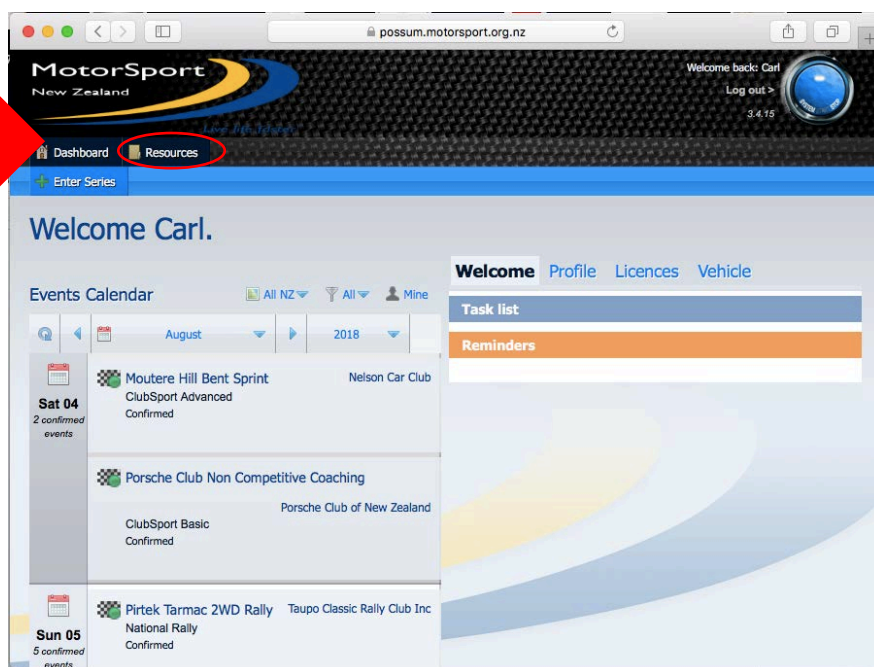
possum.motorsport.org.nz

MotorSport
New Zealand
Live life faster

Welcome back: Carl
Log out >
3.4.15

Dashboard
Resources
Enter Series

Welcome Carl.

Events Calendar
All NZ
All
Mine

August
2018

Sat 04
2 confirmed events

Moutere Hill Bent Sprint
Nelson Car Club
ClubSport Advanced
Confirmed

Porsche Club Non Competitive Coaching
Porsche Club of New Zealand
ClubSport Basic
Confirmed

Sun 05
5 confirmed events

Pirtek Tarmac 2WD Rally
Taupo Classic Rally Club Inc
National Rally
Confirmed

Welcome
Profile
Licences
Vehicle

Task list
Reminders